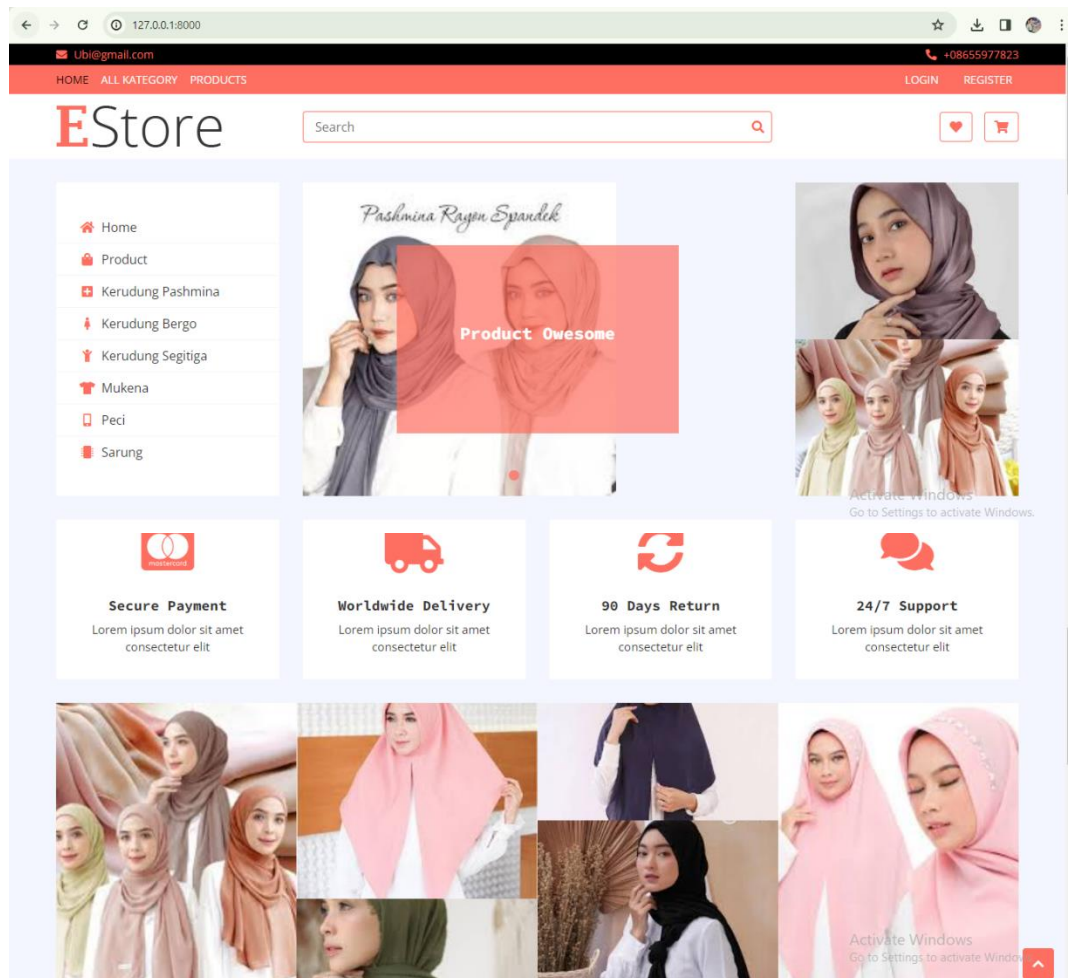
127.0.0.1:8000

Ubi@gmail.com
+08655977823

HOME ALL KATEGORY PRODUCTS
LOGIN REGISTER

EStore

Search

Home
Product
Kerudung Pashmina
Kerudung Bergo
Kerudung Segitiga
Mukena
Peci
Sarung

Pashmina Rayon Spandek

Product Owesome

Activate Windows
Go to Settings to activate Windows.

mastercard

Secure Payment
Lorem ipsum dolor sit amet consectetur elit

Worldwide Delivery
Lorem ipsum dolor sit amet consectetur elit

90 Days Return
Lorem ipsum dolor sit amet consectetur elit

24/7 Support
Lorem ipsum dolor sit amet consectetur elit

Activate Windows
Go to Settings to activate Windo